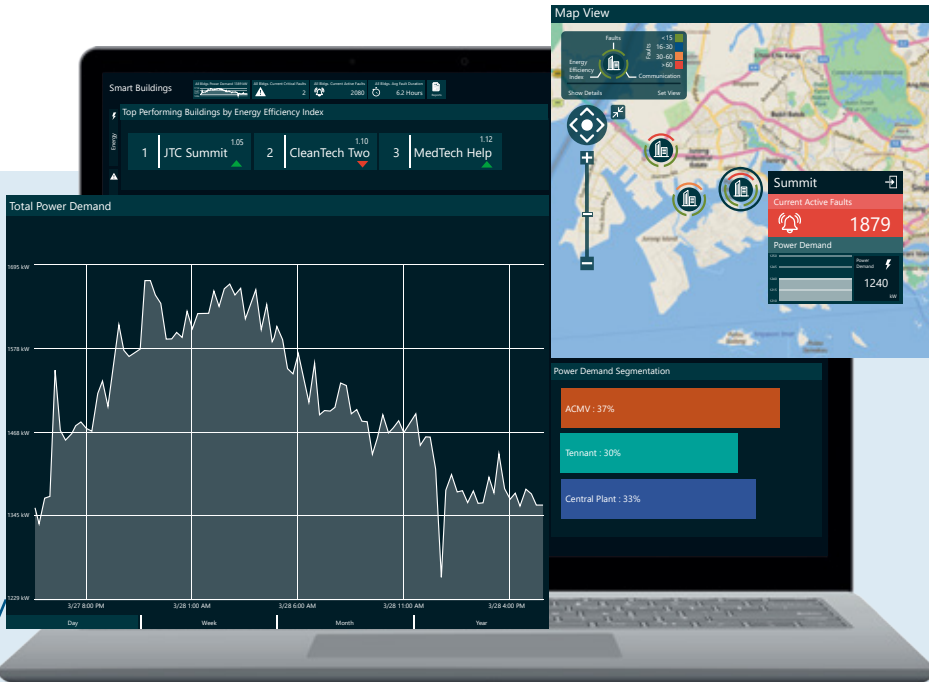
Map View

Faults
Energy Efficiency Index
Communication
< 15
16-30
30-60
> 60
Show Details
Set View

Summit
Current Active Faults
1879
Power Demand
Power Demand
1240
kW

Smart Buildings
2
2080
6.2 Hours

Top Performing Buildings by Energy Efficiency Index
Energy
1 JTC Summit 1.05
2 CleanTech Two 1.10
3 MedTech Help 1.12

Total Power Demand
1695 kW
1578 kW
1468 kW
1345 kW
1229 kW
3/27 8:00 PM
3/28 1:00 AM
3/28 6:00 AM
3/28 11:00 AM
3/28 4:00 PM
Day
Week
Month
Year

Power Demand Segmentation
ACMV : 37%
Tennant : 30%
Central Plant : 33%